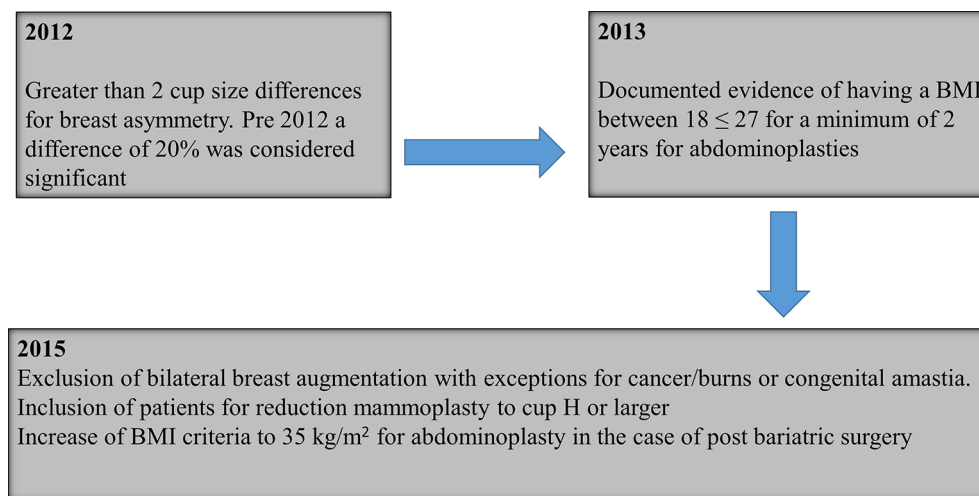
2012

Greater than 2 cup size differences for breast asymmetry. Pre 2012 a difference of 20% was considered significant

2013

Documented evidence of having a BMI between $18 \leq 27$ for a minimum of 2 years for abdominoplasties

2015
Exclusion of bilateral breast augmentation with exceptions for cancer/burns or congenital amastia.
Inclusion of patients for reduction mammoplasty to cup H or larger
Increase of BMI criteria to 35 kg/m$^2$ for abdominoplasty in the case of post bariatric surgery